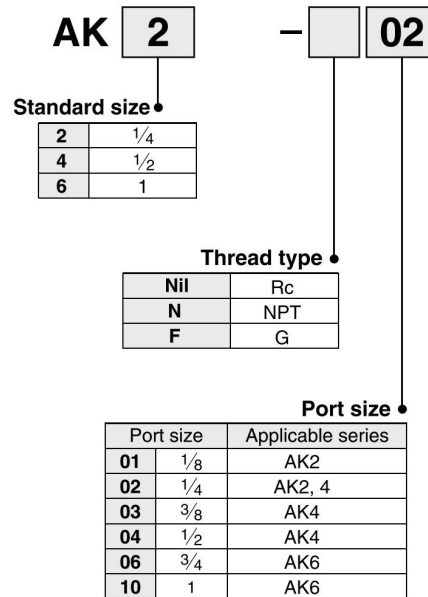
AK 2 – 02

Standard size

| 2 | $\frac{1}{4}$ |
|---|---|
| 4 | $\frac{1}{2}$ |
| 6 | 1 |

Thread type

| Nil | Rc |
|---|---|
| N | NPT |
| F | G |

Port size

| Port size | | Applicable series |
|---|---|---|
| 01 | $\frac{1}{8}$ | AK2 |
| 02 | $\frac{1}{4}$ | AK2, 4 |
| 03 | $\frac{3}{8}$ | AK4 |
| 04 | $\frac{1}{2}$ | AK4 |
| 06 | $\frac{3}{4}$ | AK6 |
| 10 | 1 | AK6 |